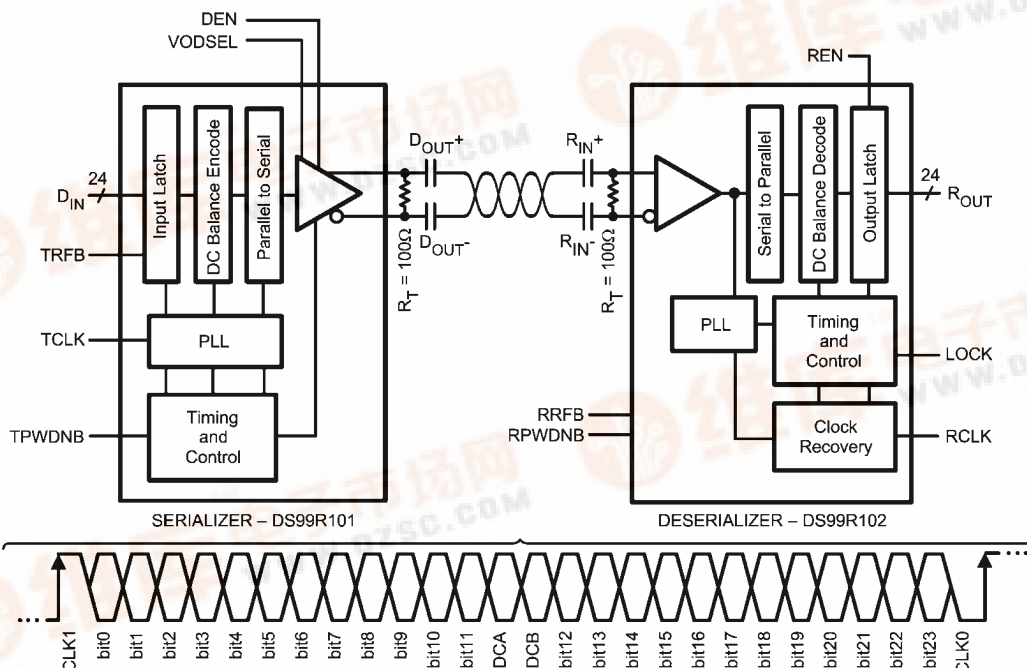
DEN
VODSEL
REN
$D_{IN}$
24
Input Latch
DC Balance Encode
Parallel to Serial
TRFB
TCLK
PLL
TPWDNB
Timing and Control
$D_{OUT}+$
$D_{OUT}-$
$R_T = 100\Omega$
$R_{IN}+$
$R_{IN}-$
$R_T = 100\Omega$
Serial to Parallel
DC Balance Decode
Output Latch
24
$R_{OUT}$
PLL
Timing and Control
LOCK
RRFB
RPWDNB
Clock Recovery
RCLK
SERIALIZER – DS99R101
DESERIALIZER – DS99R102
CLK1 bit0 bit1 bit2 bit3 bit4 bit5 bit6 bit7 bit8 bit9 bit10 bit11 DCA DCB bit12 bit13 bit14 bit15 bit16 bit17 bit18 bit19 bit20 bit21 bit22 bit23 CLK0